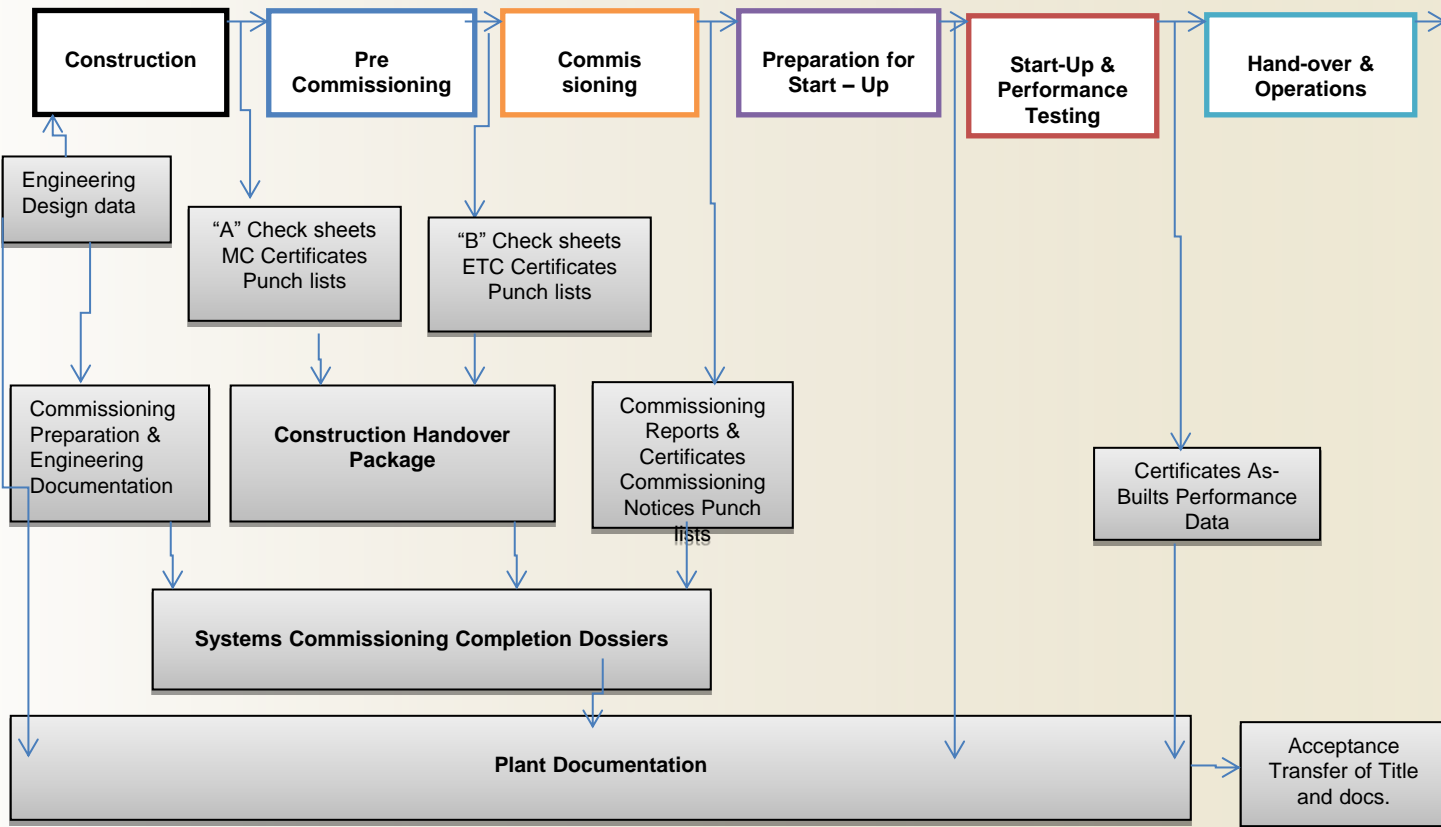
Construction

Pre Commissioning

Commis sioning

Preparation for Start – Up

Start-Up & Performance Testing

Hand-over & Operations

Engineering Design data

"A" Check sheets MC Certificates Punch lists

"B" Check sheets ETC Certificates Punch lists

Commissioning Preparation & Engineering Documentation

Construction Handover Package

Commissioning Reports & Certificates Commissioning Notices Punch lists

Certificates As-Builts Performance Data

Systems Commissioning Completion Dossiers

Plant Documentation

Acceptance Transfer of Title and docs.